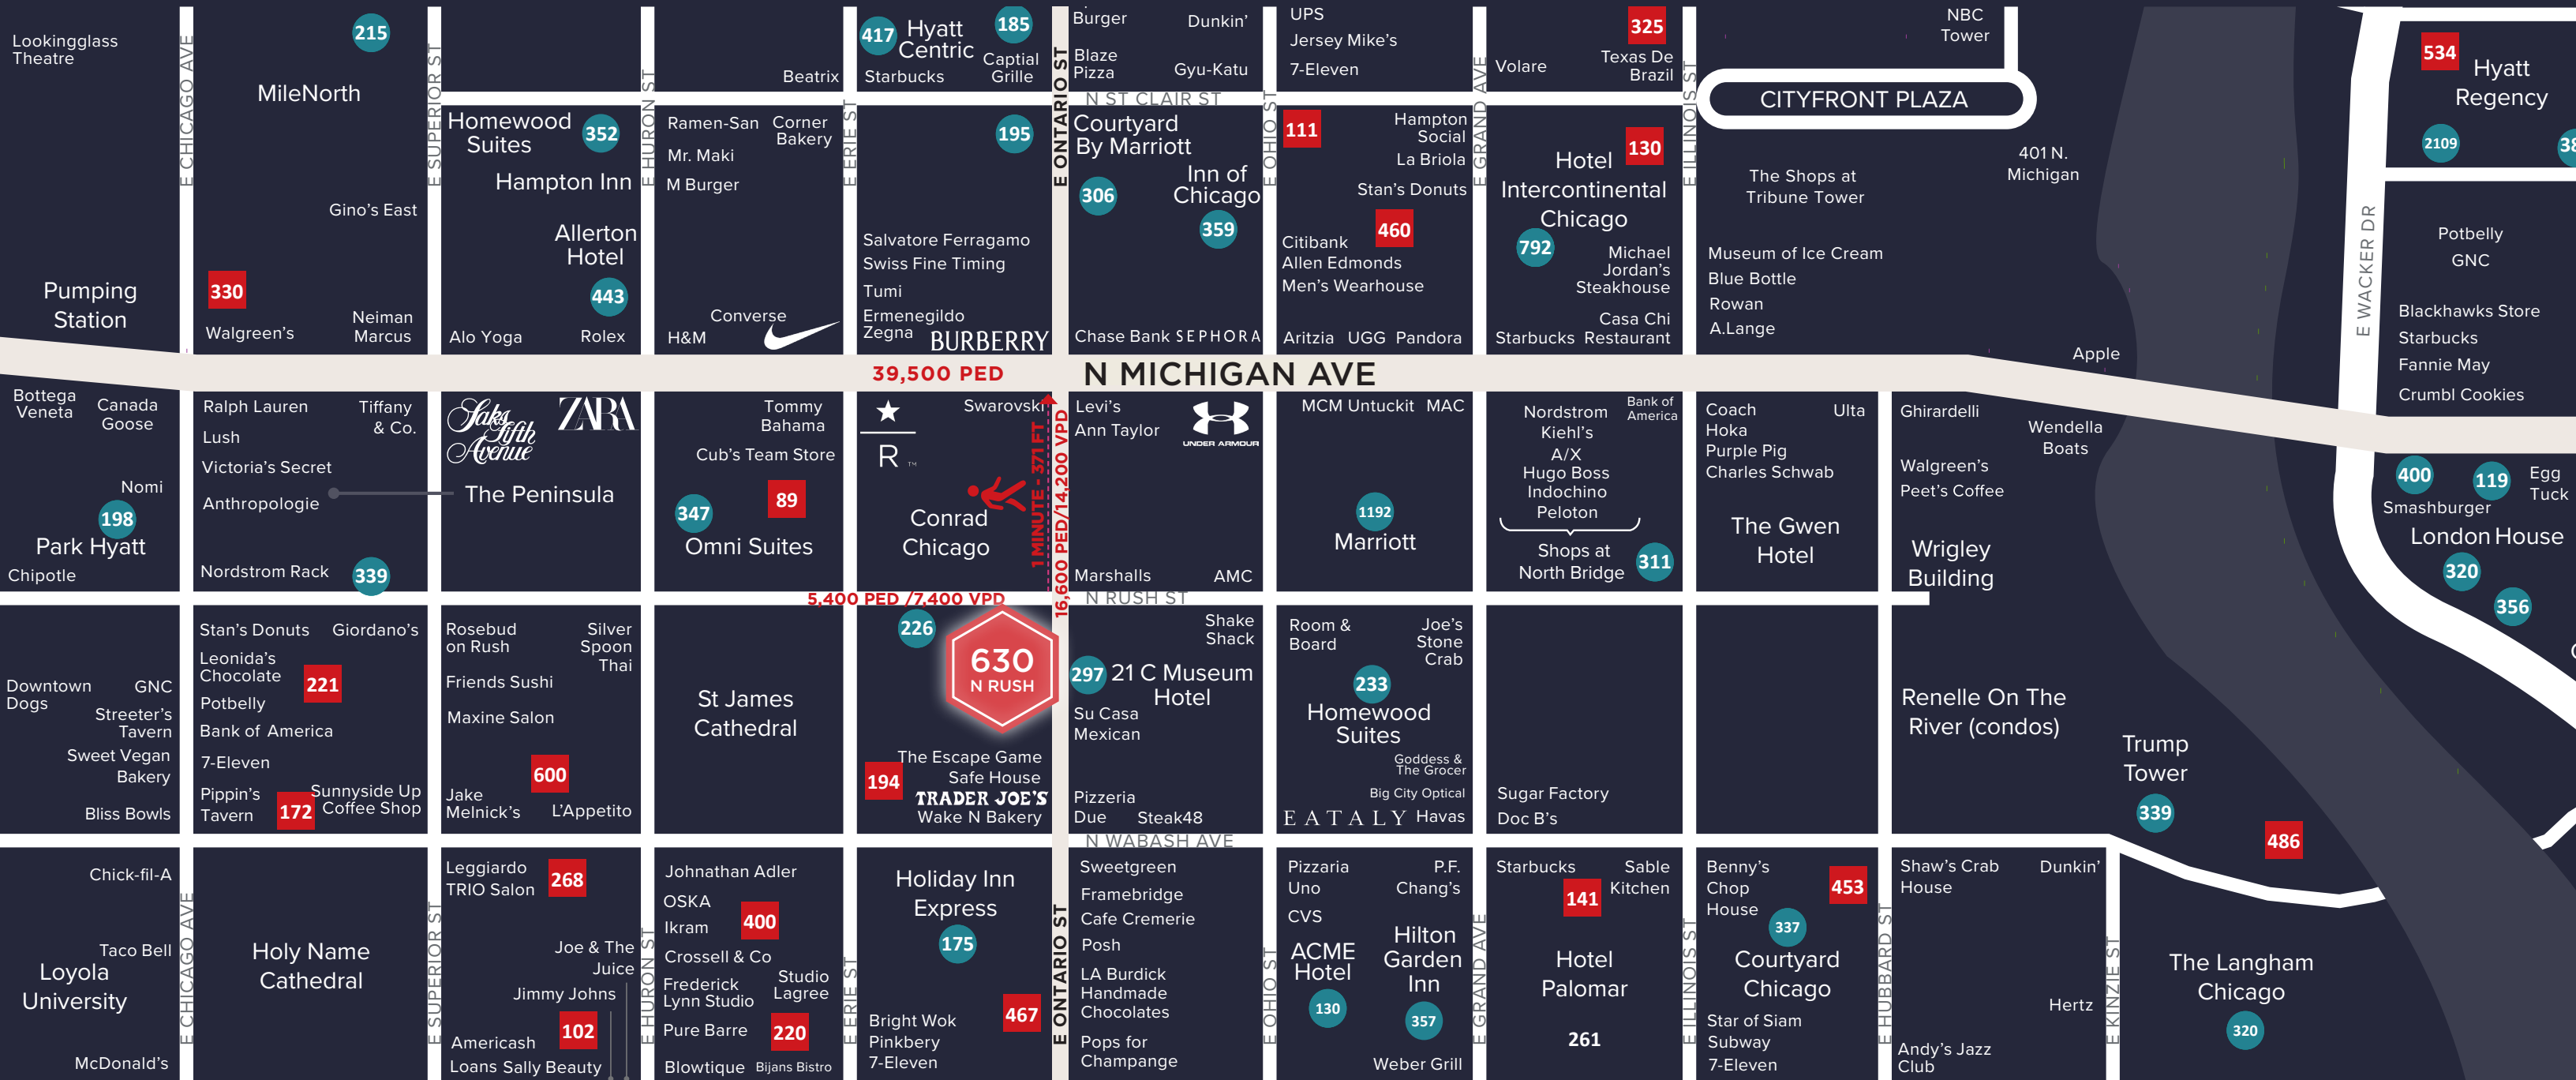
Lookingglass Theatre

E CHICAGO AVE

215

MileNorth

Gino's East

Pumping Station

330

Walgreen's

Neiman Marcus

E SUPERIOR ST

Homewood Suites

352

Hampton Inn

Allerton Hotel

443

Alo Yoga

Rolex

E HURON ST

Beatrix

Ramen-San

Corner Bakery

Mr. Maki

M Burger

Converse

H&M

E ERIE ST

417

Hyatt Centric

185

Starbucks

Captial Grille

195

Salvatore Ferragamo

Swiss Fine Timing

Tumi

Ermenegildo Zegna

BURBERRY

E ONTARIO ST

Burger

Dunkin'

Blaze Pizza

Gyu-Katu

N ST CLAIR ST

Courtyard By Marriott

Inn of Chicago

306

359

Chase Bank

SEPHORA

E OHIO ST

UPS

Jersey Mike's

7-Eleven

111

Hampton Social

La Briola

Stan's Donuts

460

Citibank

Allen Edmonds

Men's Wearhouse

Aritzia

UGG

Pandora

E GRAND AVE

Volare

325

Texas De Brazil

Hotel Intercontinental Chicago

130

792

Michael Jordan's Steakhouse

Casa Chi

Starbucks

Restaurant

E ILLINOIS ST

NBC Tower

CITYFRONT PLAZA

The Shops at Tribune Tower

401 N. Michigan

Museum of Ice Cream

Blue Bottle

Rowan

A.Lange

Apple

E WACKER DR

534

Hyatt Regency

2109

38

Potbelly

GNC

Blackhawks Store

Starbucks

Fannie May

Crumbl Cookies

39,500 PED

N MICHIGAN AVE

Bottega Veneta

Canada Goose

Nomi

198

Park Hyatt

Chipotle

Ralph Lauren

Tiffany & Co.

Lush

Victoria's Secret

Anthropologie

Nordstrom Rack

339

Saks Fifth Avenue

ZARA

The Peninsula

Tommy Bahama

Cub's Team Store

347

89

Omni Suites

Swarovski

R

Conrad Chicago

1 MINUTE - 371 FT

16,600 PED/14,200 VPD

5,400 PED /7,400 VPD

Levi's

Ann Taylor

UNDER ARMOUR

Marshalls

AMC

N RUSH ST

MCM Untuckit

MAC

1192

Marriott

Nordstrom

Bank of America

Kiehl's

A/X

Hugo Boss

Indochino

Peloton

Shops at North Bridge

311

Coach

Ulta

Hoka

Purple Pig

Charles Schwab

The Gwen Hotel

Ghirardelli

Wendella Boats

Walgreen's

Peet's Coffee

Wrigley Building

400

119

Egg Tuck

Smashburger

London House

320

356

Downtown Dogs

GNC

Streeter's Tavern

Sweet Vegan Bakery

Bliss Bowls

Stan's Donuts

Giordano's

Leonida's Chocolate

221

Potbelly

Bank of America

7-Eleven

Pippin's Tavern

172

Sunnyside Up Coffee Shop

Rosebud on Rush

Silver Spoon Thai

Friends Sushi

Maxine Salon

600

Jake Melnick's

L'Appetito

St James Cathedral

226

630 N RUSH

The Escape Game

194

Safe House

TRADER JOE'S

Wake N Bakery

Shake Shack

297

21 C Museum Hotel

Su Casa Mexican

Pizzeria Due

Steak48

N WABASH AVE

Room & Board

Joe's Stone Crab

233

Homewood Suites

Goddess & The Grocer

Big City Optical

EATALY

Havas

Sugar Factory

Doc B's

Renelle On The River (condos)

Trump Tower

339

486

Chick-fil-A

Taco Bell

Loyola University

McDonald's

E CHICAGO AVE

Holy Name Cathedral

E SUPERIOR ST

Leggiardo

TRIO Salon

268

Joe & The Juice

Jimmy Johns

Americash Loans

102

Sally Beauty

E HURON ST

Johnathan Adler

OSKA

Ikram

400

Crossell & Co

Frederick Lynn Studio

Studio Lagree

Pure Barre

220

Blowtique

Bijans Bistro

E ERIE ST

Holiday Inn Express

175

Bright Wok

467

Pinkbery

7-Eleven

E ONTARIO ST

Sweetgreen

Framebridge

Cafe Cremerie

Posh

LA Burdick Handmade Chocolates

Pops for Champange

E OHIO ST

Pizzaria Uno

P.F. Chang's

CVS

ACME Hotel

Hilton Garden Inn

130

357

Weber Grill

E GRAND AVE

Starbucks

Sable Kitchen

141

Hotel Palomar

261

E ILLINOIS ST

Benny's Chop House

453

337

Courtyard Chicago

Star of Siam

Subway

7-Eleven

E HUBBARD ST

Shaw's Crab House

Dunkin'

Hertz

Andy's Jazz Club

E KINZIE ST

The Langham Chicago

320